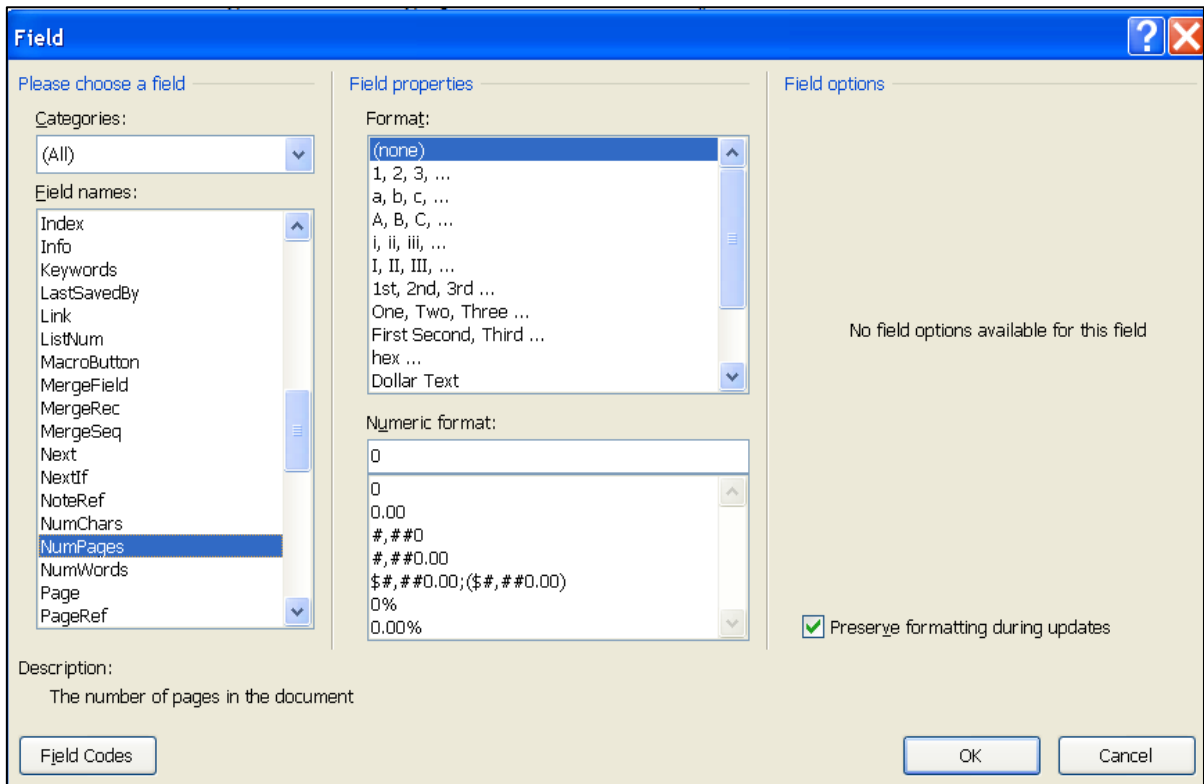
Field

Please choose a field

Categories:

(All)

Field names:

Index
Info
Keywords
LastSavedBy
Link
ListNum
MacroButton
MergeField
MergeRec
MergeSeq
Next
NextIf
NoteRef
NumChars
NumPages
NumWords
Page
PageRef

Field properties

Format:

(none)
1, 2, 3, ...
a, b, c, ...
A, B, C, ...
i, ii, iii, ...
I, II, III, ...
1st, 2nd, 3rd ...
One, Two, Three ...
First Second, Third ...
hex ...
Dollar Text

Numeric format:

0

0
0.00
#,##0
#,##0.00
$#,##0.00;($#,##0.00)
0%
0.00%

Field options

No field options available for this field

Preserve formatting during updates

Description:

The number of pages in the document

Field Codes

OK

Cancel